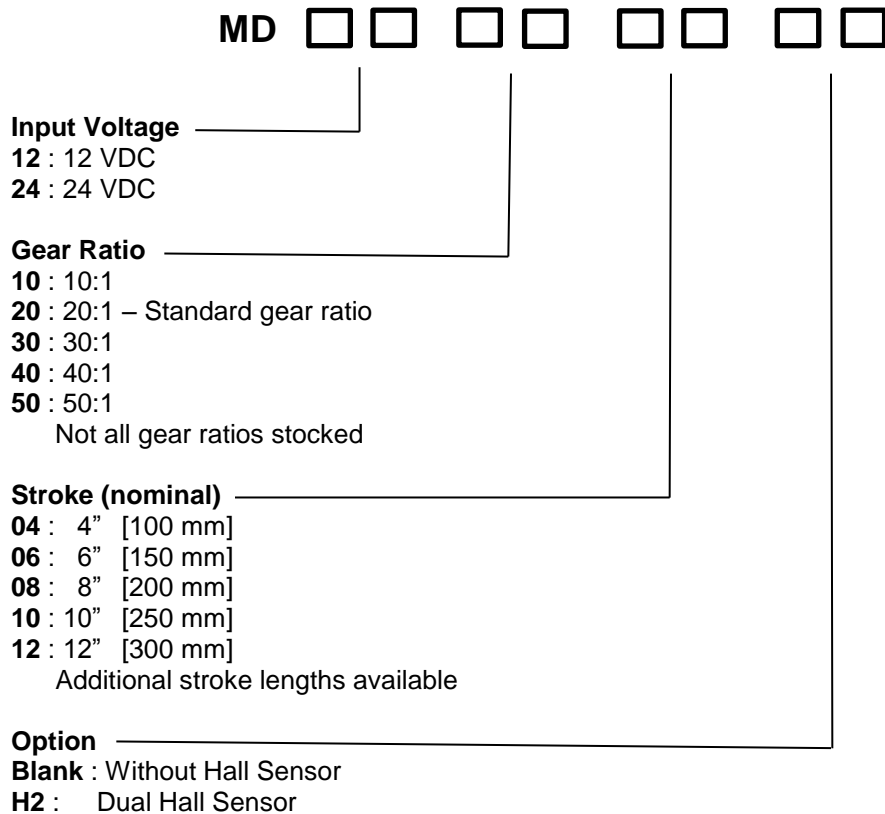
MD □□ □□ □□ □□

**Input Voltage**
**12** : 12 VDC
**24** : 24 VDC

**Gear Ratio**
**10** : 10:1
**20** : 20:1 – Standard gear ratio
**30** : 30:1
**40** : 40:1
**50** : 50:1
Not all gear ratios stocked

**Stroke (nominal)**
**04** : 4” [100 mm]
**06** : 6” [150 mm]
**08** : 8” [200 mm]
**10** : 10” [250 mm]
**12** : 12” [300 mm]
Additional stroke lengths available

**Option**
**Blank** : Without Hall Sensor
**H2** : Dual Hall Sensor